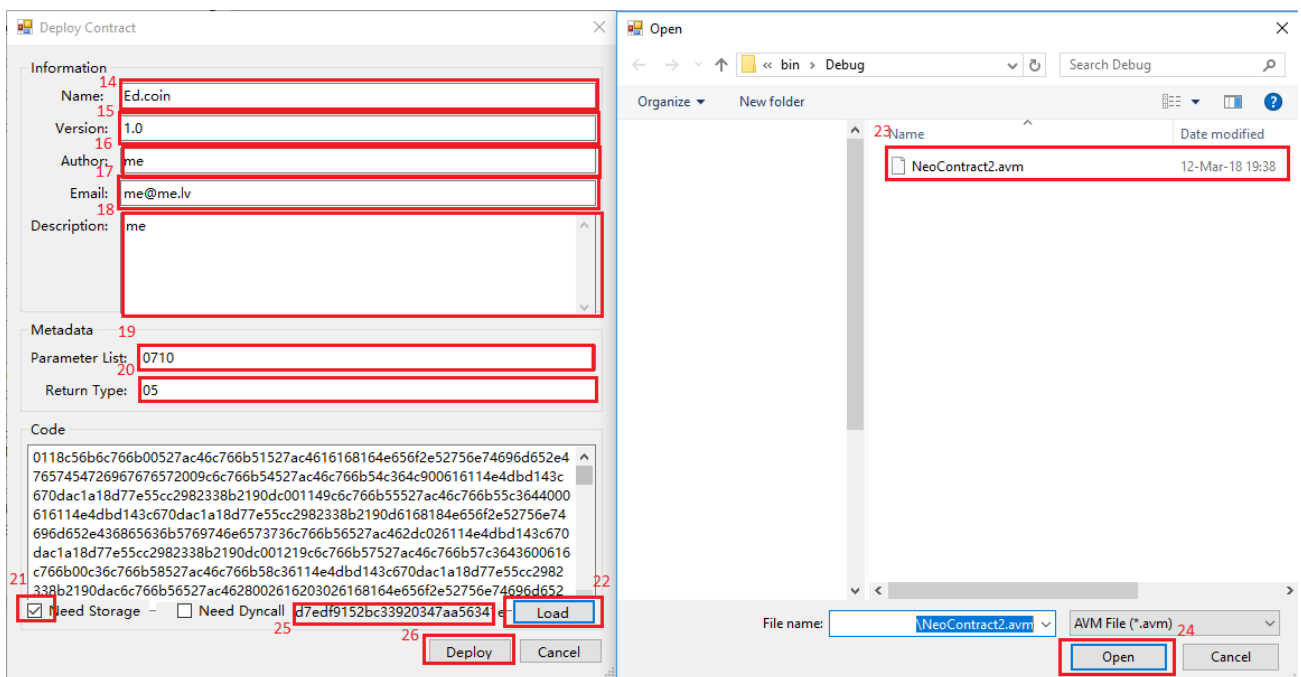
Deploy Contract

Information

14
Name: Ed.coin
15
Version: 1.0
16
Author: me
17
Email: me@me.lv
18
Description: me

Metadata
19
Parameter List: 0710
20
Return Type: 05

Code

0118c56b6c766b00527ac46c766b51527ac4616168164e656f2e52756e74696d652e4765745472696767657209c6c766b54527ac46c766b54c364c900616114e4dbd143c670dac1a18d77e55cc2982338b2190dc001149c6c766b55527ac46c766b55c3644000616114e4dbd143c670dac1a18d77e55cc2982338b2190d6168184e656f2e52756e74696d652e436865636b5769746e6573736c766b56527ac462dc026114e4dbd143c670dac1a18d77e55cc2982338b2190dc001219c6c766b57527ac46c766b57c3643600616c766b00c36c766b58527ac46c766b58c36114e4dbd143c670dac1a18d77e55cc2982338b2190dac6c766b56527ac46280026162030261 68164e656f2e52756e74696d652

21
Need Storage
Need Dyncall
25
d7edf9152bc33920347aa5634
22
Load
26
Deploy
Cancel

Open

« bin › Debug
Search Debug
Organize ▾
New folder
23
Name
Date modified
NeoContract2.avm
12-Mar-18 19:38
File name:
\NeoContract2.avm
AVM File (*.avm)
24
Open
Cancel